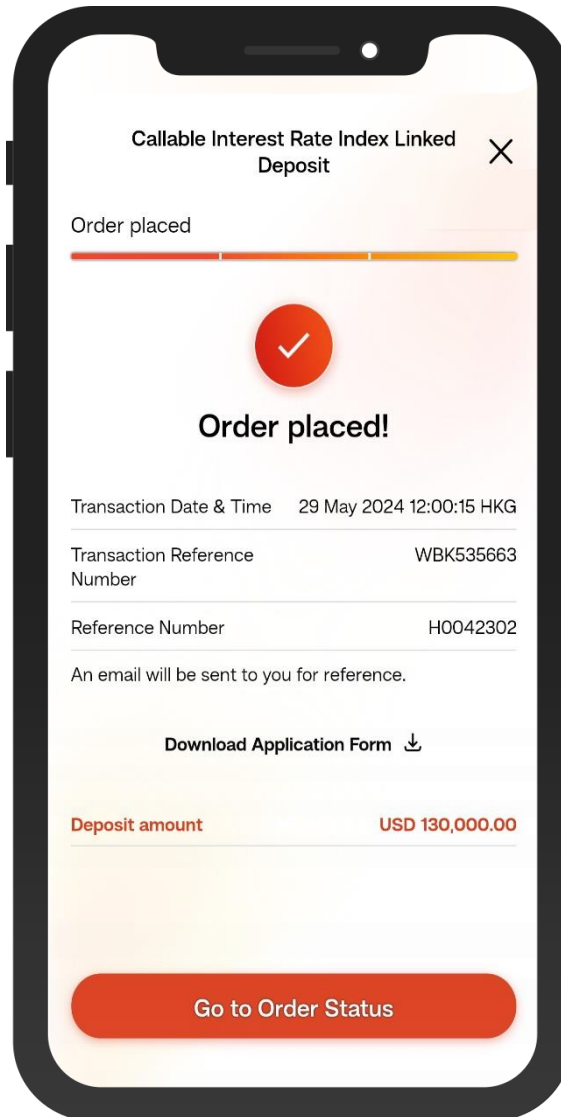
Callable Interest Rate Index Linked Deposit

Order placed

Order placed!

| Transaction Date & Time | 29 May 2024 12:00:15 HKG |
|---|---|
| Transaction Reference Number | WBK535663 |
| Reference Number | H0042302 |

An email will be sent to you for reference.

Download Application Form

Deposit amount USD 130,000.00

Go to Order Status